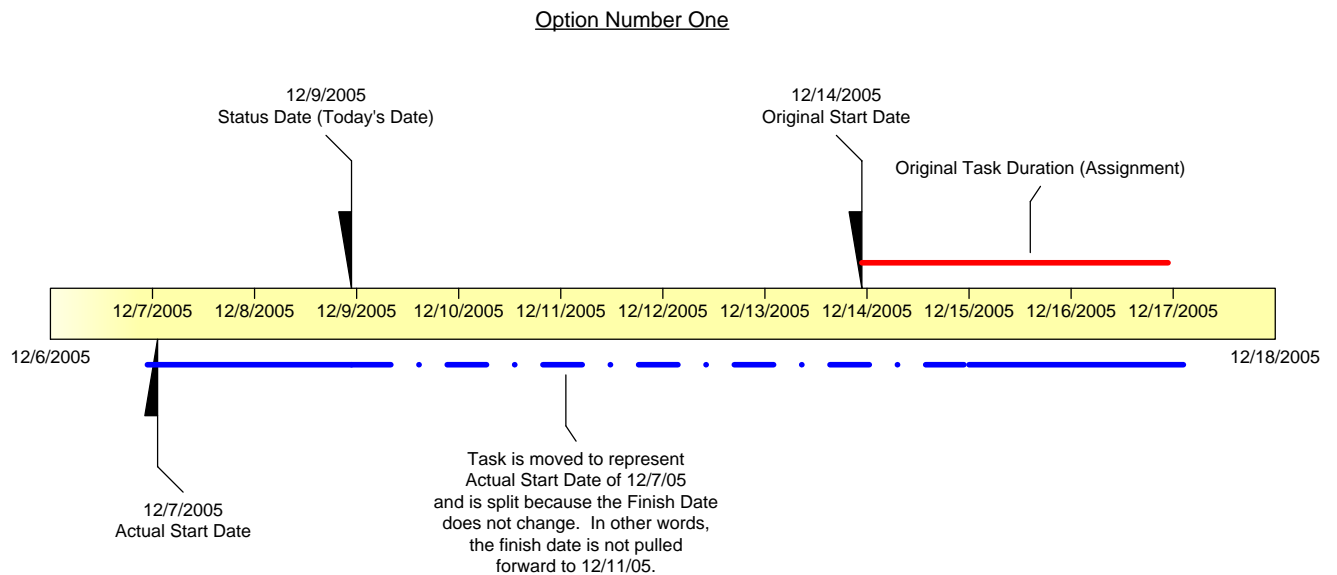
Option Number One

12/9/2005
Status Date (Today's Date)

12/14/2005
Original Start Date

Original Task Duration (Assignment)

12/7/2005 12/8/2005 12/9/2005 12/10/2005 12/11/2005 12/12/2005 12/13/2005 12/14/2005 12/15/2005 12/16/2005 12/17/2005

12/6/2005

12/18/2005

Task is moved to represent Actual Start Date of 12/7/05 and is split because the Finish Date does not change. In other words, the finish date is not pulled forward to 12/11/05.

12/7/2005
Actual Start Date